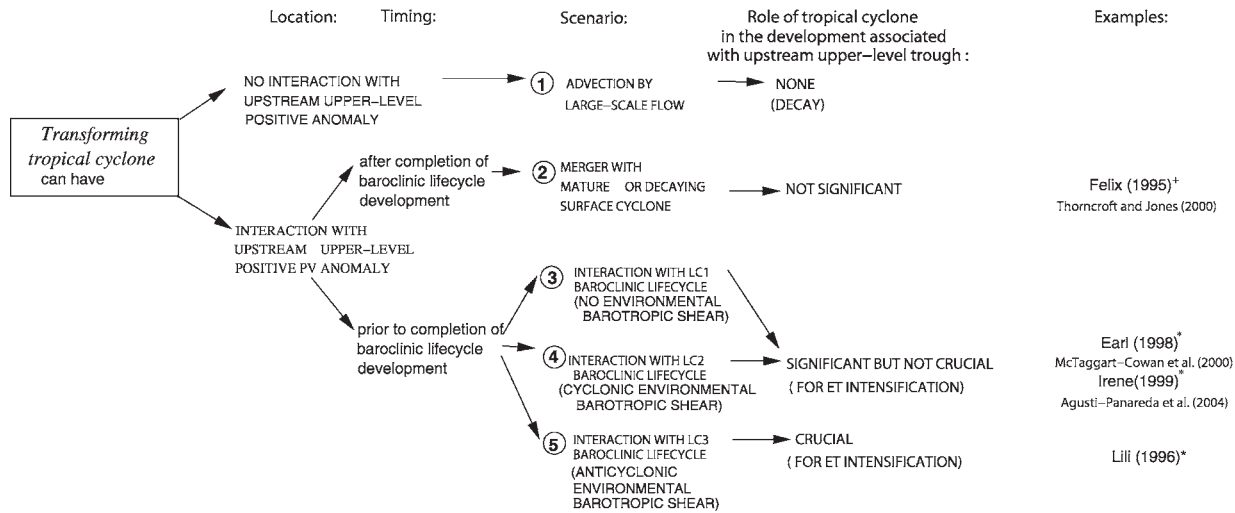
Location: Timing: Scenario: Role of tropical cyclone in the development associated with upstream upper–level trough : Examples:

Transforming tropical cyclone can have

NO INTERACTION WITH UPSTREAM UPPER–LEVEL POSITIVE ANOMALY

1 ADVECTION BY LARGE–SCALE FLOW

NONE (DECAY)

INTERACTION WITH UPSTREAM UPPER–LEVEL POSITIVE PV ANOMALY

after completion of baroclinic lifecycle development

2 MERGER WITH MATURE OR DECAYING SURFACE CYCLONE

NOT SIGNIFICANT

Felix (1995)$^+$
Thorncroft and Jones (2000)

prior to completion of baroclinic lifecycle development

3 INTERACTION WITH LC1 BAROCLINIC LIFECYCLE (NO ENVIRONMENTAL BAROTROPIC SHEAR)

4 INTERACTION WITH LC2 BAROCLINIC LIFECYCLE (CYCLONIC ENVIRONMENTAL BAROTROPIC SHEAR)

SIGNIFICANT BUT NOT CRUCIAL ( FOR ET INTENSIFICATION)

Earl (1998)$^*$
McTaggart–Cowan et al. (2000)
Irene(1999)$^*$
Agusti–Panareda et al. (2004)

5 INTERACTION WITH LC3 BAROCLINIC LIFECYCLE (ANTICYCLONIC ENVIRONMENTAL BAROTROPIC SHEAR)

CRUCIAL ( FOR ET INTENSIFICATION)

Lili (1996)*